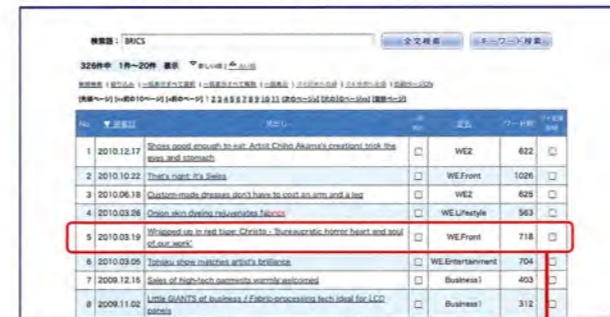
検索語: BRICS

全文検索　キーワード検索

326件中 1件～20件 表示

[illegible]

| No. | ▼掲載日 | 見出し | | 面名 | ワード数 | |
|---|---|---|---|---|---|---|
| 1 | 2010.12.17 | Shoes good enough to eat: Artist Chiho Akama's creations trick the eyes and stomach | ☐ | WE2 | 622 | ☐ |
| 2 | 2010.10.22 | That's right: It's Swiss | ☐ | WE.Front | 1026 | ☐ |
| 3 | 2010.06.18 | Custom-made dresses don't have to cost an arm and a leg | ☐ | WE2 | 625 | ☐ |
| 4 | 2010.03.26 | Onion skin dyeing rejuvenates fabrics | ☐ | WE.Lifestyle | 563 | ☐ |
| 5 | 2010.03.19 | Wrapped up in red tape: Christo - 'Bureaucratic horror heart and soul of our work' | ☐ | WE.Front | 718 | ☐ |
| 6 | 2010.03.05 | Tohoku show matches artist's brilliance | ☐ | WE.Entertainment | 704 | ☐ |
| 7 | 2009.12.15 | Sales of high-tech garments warmly welcomed | ☐ | Business1 | 403 | ☐ |
| 8 | 2009.11.02 | Little GIANTS of business / Fabric-processing tech ideal for LCD panels | ☐ | Business1 | 312 | ☐ |